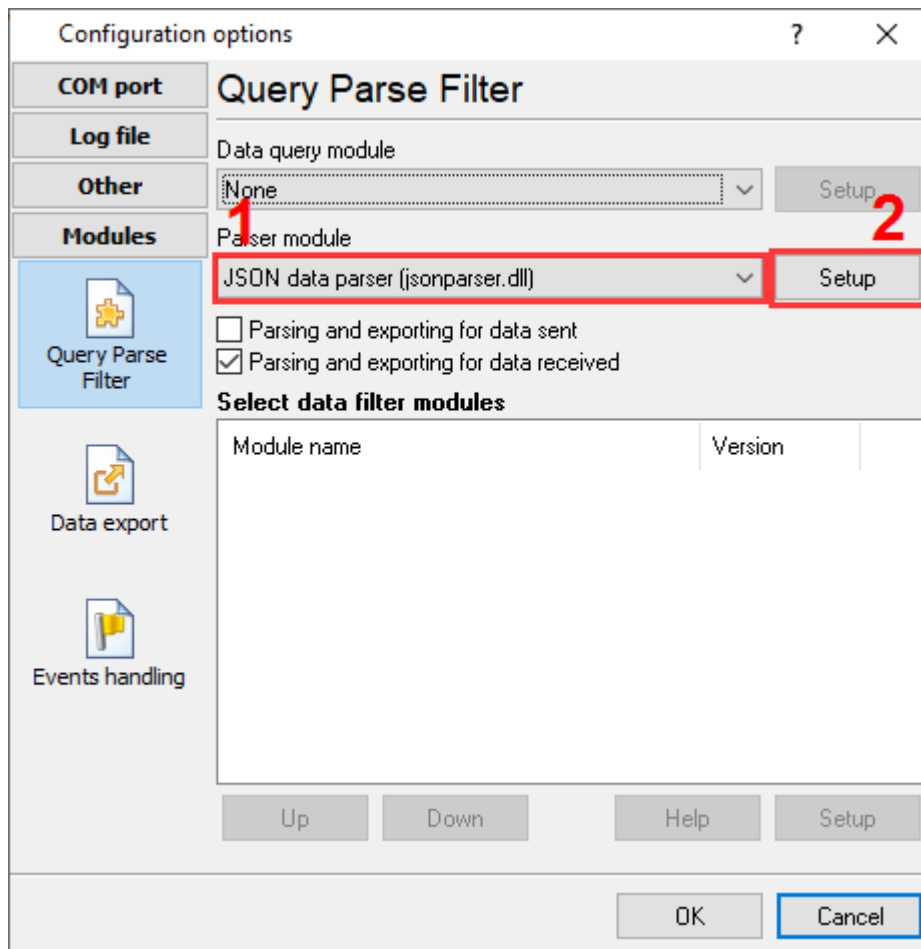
Configuration options
?
X

COM port
Log file
Other
Modules

Query Parse Filter
Data export
Events handling

Query Parse Filter

Data query module
None
Setup

1
Parser module
JSON data parser (jsonparser.dll)
2
Setup

Parsing and exporting for data sent
Parsing and exporting for data received

Select data filter modules

| Module name | Version |
|---|---|

Up
Down
Help
Setup

OK
Cancel